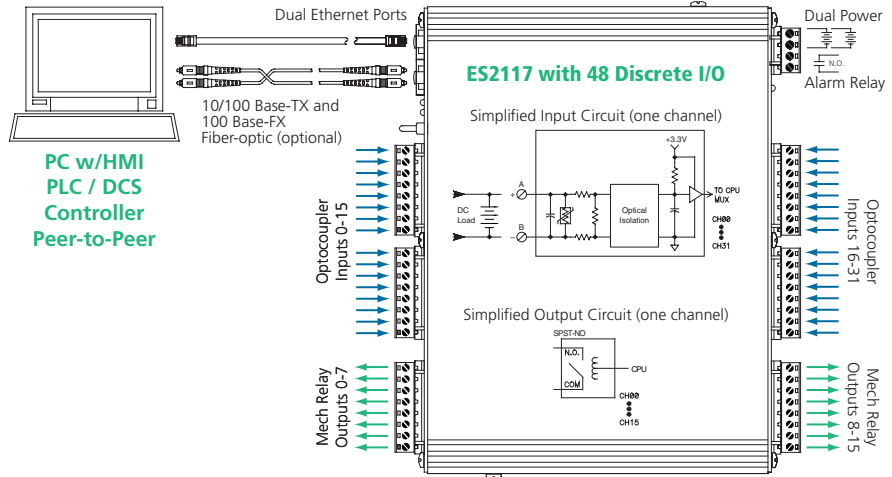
Dual Ethernet Ports

Dual Power

N.O.

Alarm Relay

ES2117 with 48 Discrete I/O

10/100 Base-TX and 100 Base-FX Fiber-optic (optional)

Simplified Input Circuit (one channel)

+3.3V

PC w/HMI
PLC / DCS
Controller
Peer-to-Peer

A

+

DC Load

B

−

Optical Isolation

TO CPU MUX

CH00

CH31

Optocoupler Inputs 0-15

Optocoupler Inputs 16-31

Simplified Output Circuit (one channel)

SPST-NO

N.O.

COM

CPU

CH00

CH15

Mech Relay Outputs 0-7

Mech Relay Outputs 8-15